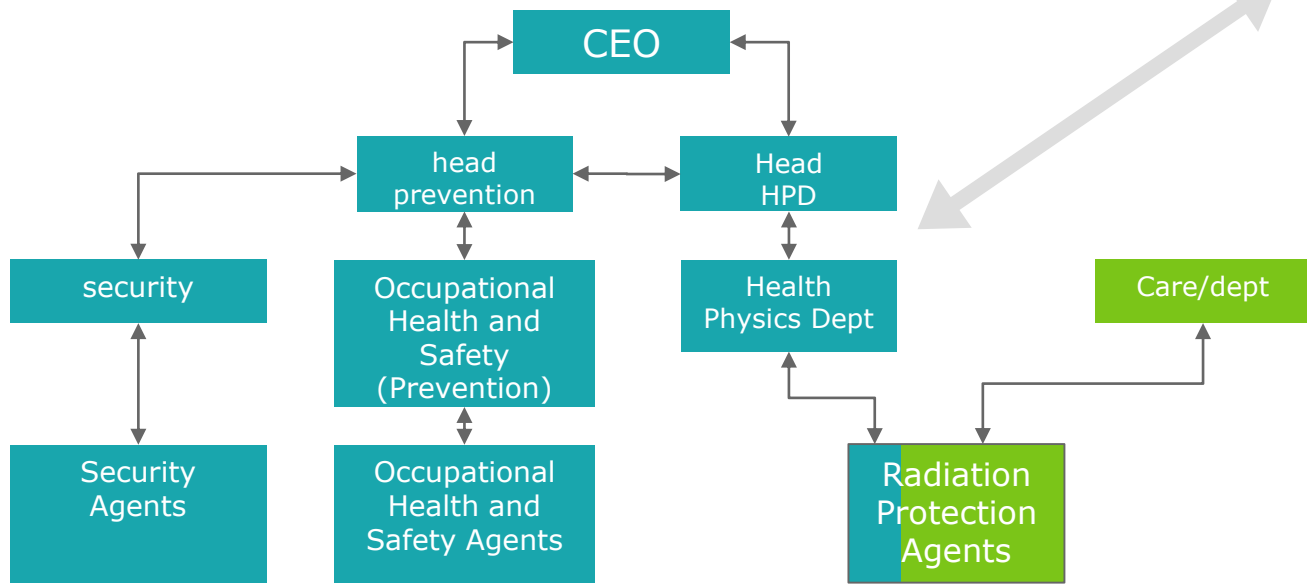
CEO

head prevention

Head HPD

security

Occupational Health and Safety (Prevention)

Health Physics Dept

Care/dept

Security Agents

Occupational Health and Safety Agents

Radiation Protection Agents